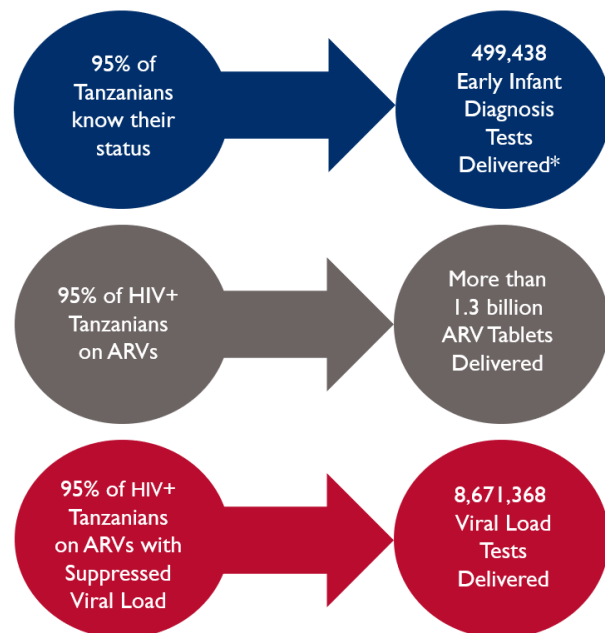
95% of Tanzanians know their status

499,438 Early Infant Diagnosis Tests Delivered*

95% of HIV+ Tanzanians on ARVs

More than 1.3 billion ARV Tablets Delivered

95% of HIV+ Tanzanians on ARVs with Suppressed Viral Load

8,671,368 Viral Load Tests Delivered